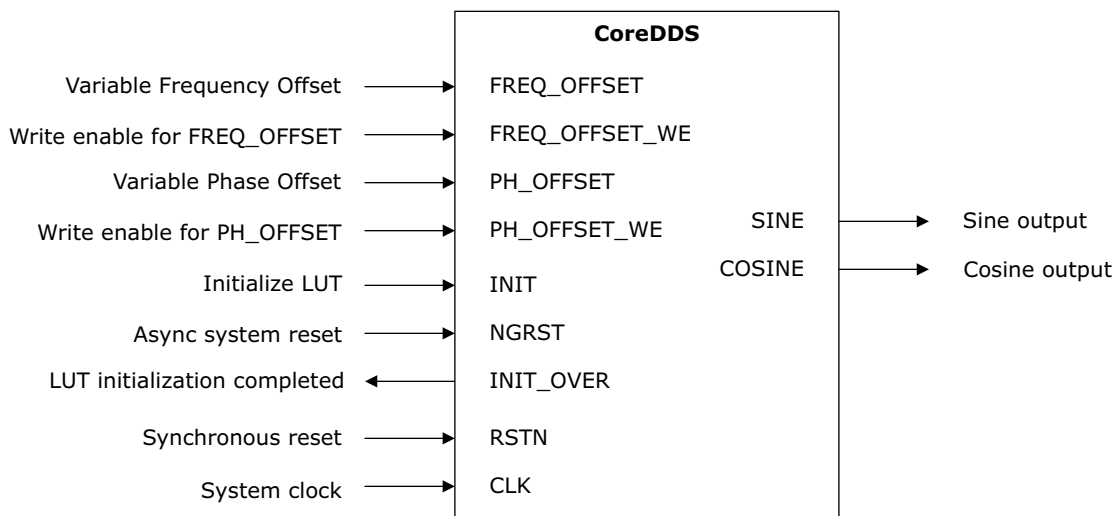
CoreDDS

Variable Frequency Offset
FREQ_OFFSET

Write enable for FREQ_OFFSET
FREQ_OFFSET_WE

Variable Phase Offset
PH_OFFSET

Write enable for PH_OFFSET
PH_OFFSET_WE

SINE
Sine output

COSINE
Cosine output

Initialize LUT
INIT

Async system reset
NGRST

LUT initialization completed
INIT_OVER

Synchronous reset
RSTN

System clock
CLK